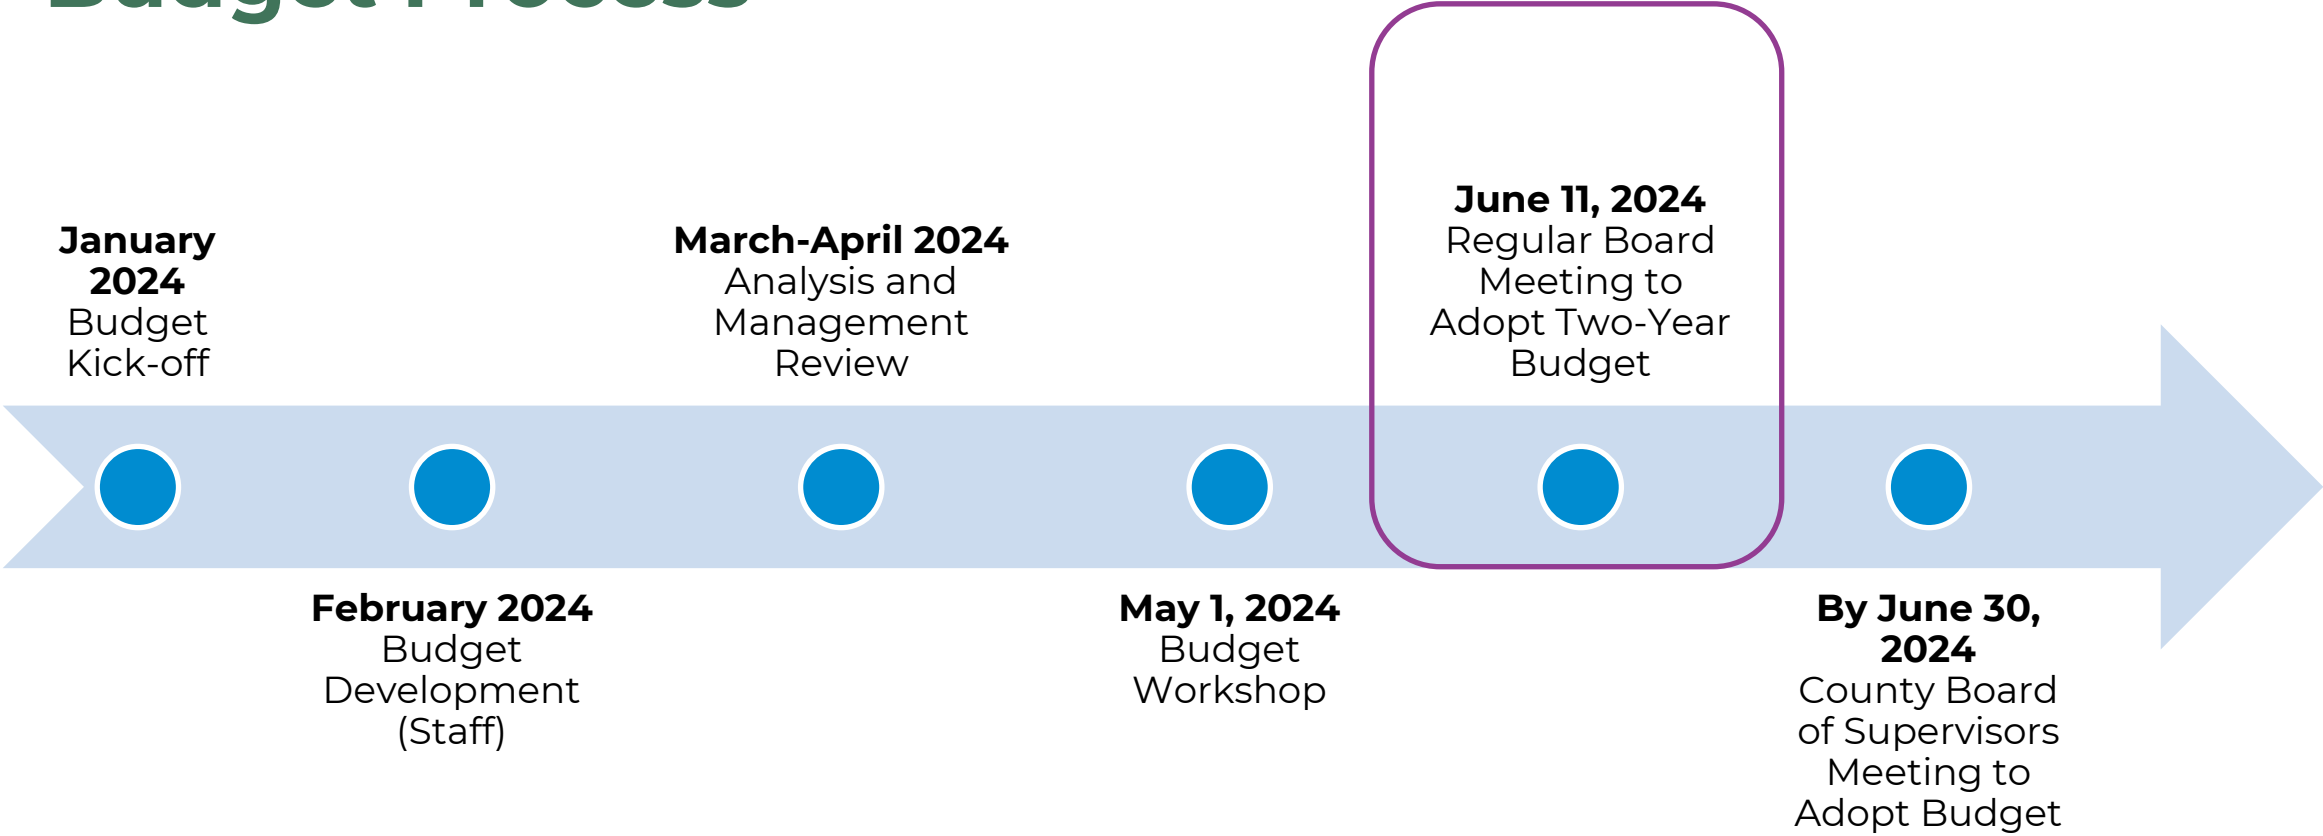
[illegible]

**January 2024**
Budget Kick-off

**March-April 2024**
Analysis and Management Review

**June 11, 2024**
Regular Board Meeting to Adopt Two-Year Budget

**February 2024**
Budget Development (Staff)

**May 1, 2024**
Budget Workshop

**By June 30, 2024**
County Board of Supervisors Meeting to Adopt Budget